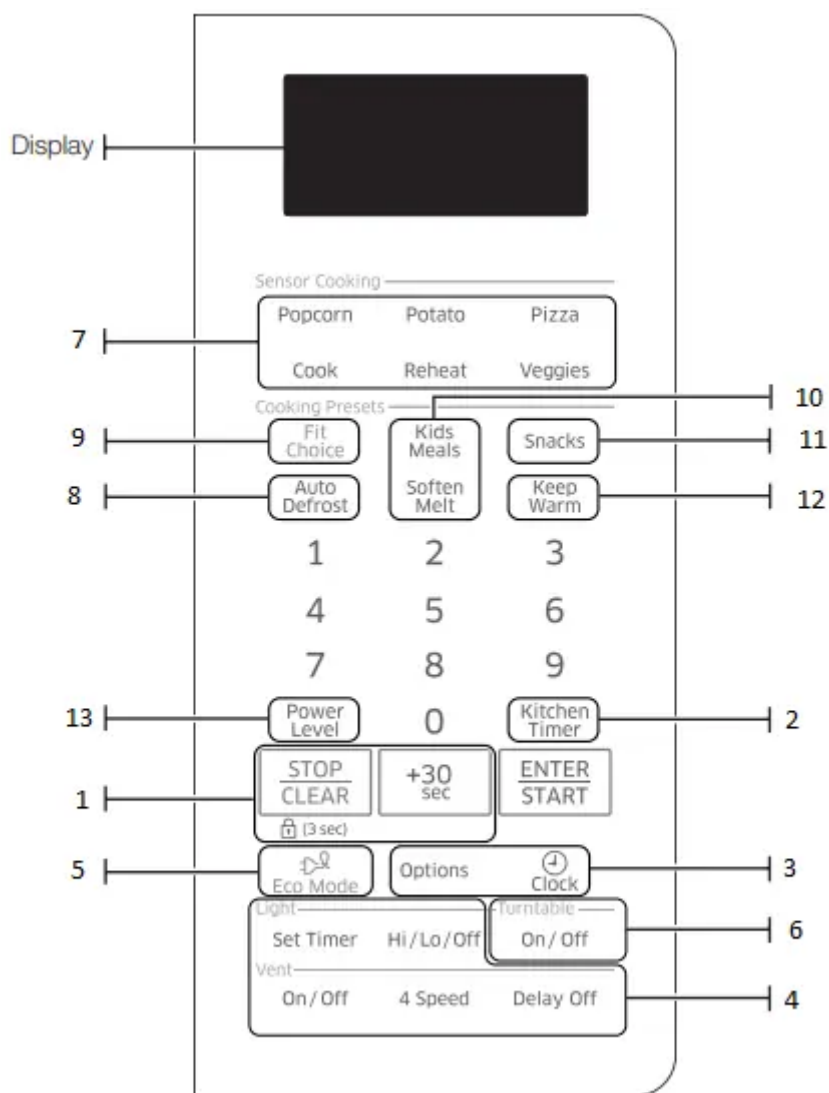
Display

Sensor Cooking

7

Popcorn Potato Pizza

Cook Reheat Veggies

Cooking Presets

10

9 Fit Choice Kids Meals Snacks 11

8 Auto Defrost Soften Melt Keep Warm 12

1 2 3

4 5 6

7 8 9

13 Power Level 0 Kitchen Timer 2

1 STOP CLEAR +30 sec ENTER START

(3 sec)

5 Eco Mode Options Clock 3

Light Turntable

Set Timer Hi / Lo / Off On / Off 6

Vent

On / Off 4 Speed Delay Off 4